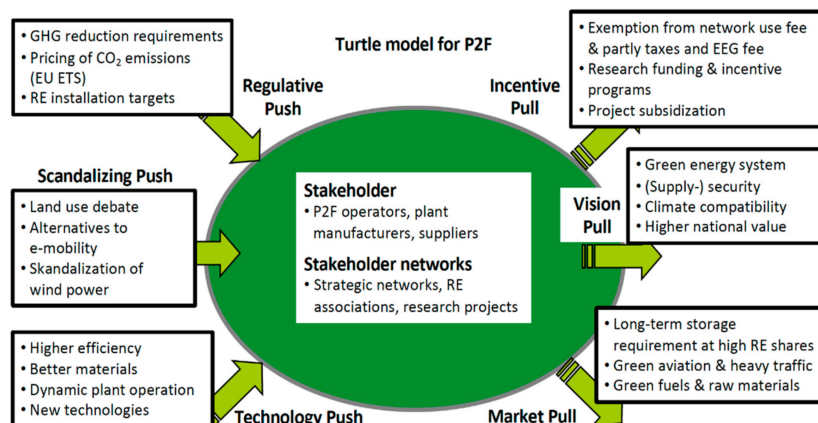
• GHG reduction requirements
• Pricing of $CO_2$ emissions (EU ETS)
• RE installation targets

Regulative Push

Turtle model for P2F

Incentive Pull

• Exemption from network use fee & partly taxes and EEG fee
• Research funding & incentive programs
• Project subsidization

Scandalizing Push

• Land use debate
• Alternatives to e-mobility
• Skandalization of wind power

Stakeholder
• P2F operators, plant manufacturers, suppliers

Stakeholder networks
• Strategic networks, RE associations, research projects

Vision Pull

• Green energy system
• (Supply-) security
• Climate compatibility
• Higher national value

• Higher efficiency
• Better materials
• Dynamic plant operation
• New technologies

Technology Push

Market Pull

• Long-term storage requirement at high RE shares
• Green aviation & heavy traffic
• Green fuels & raw materials